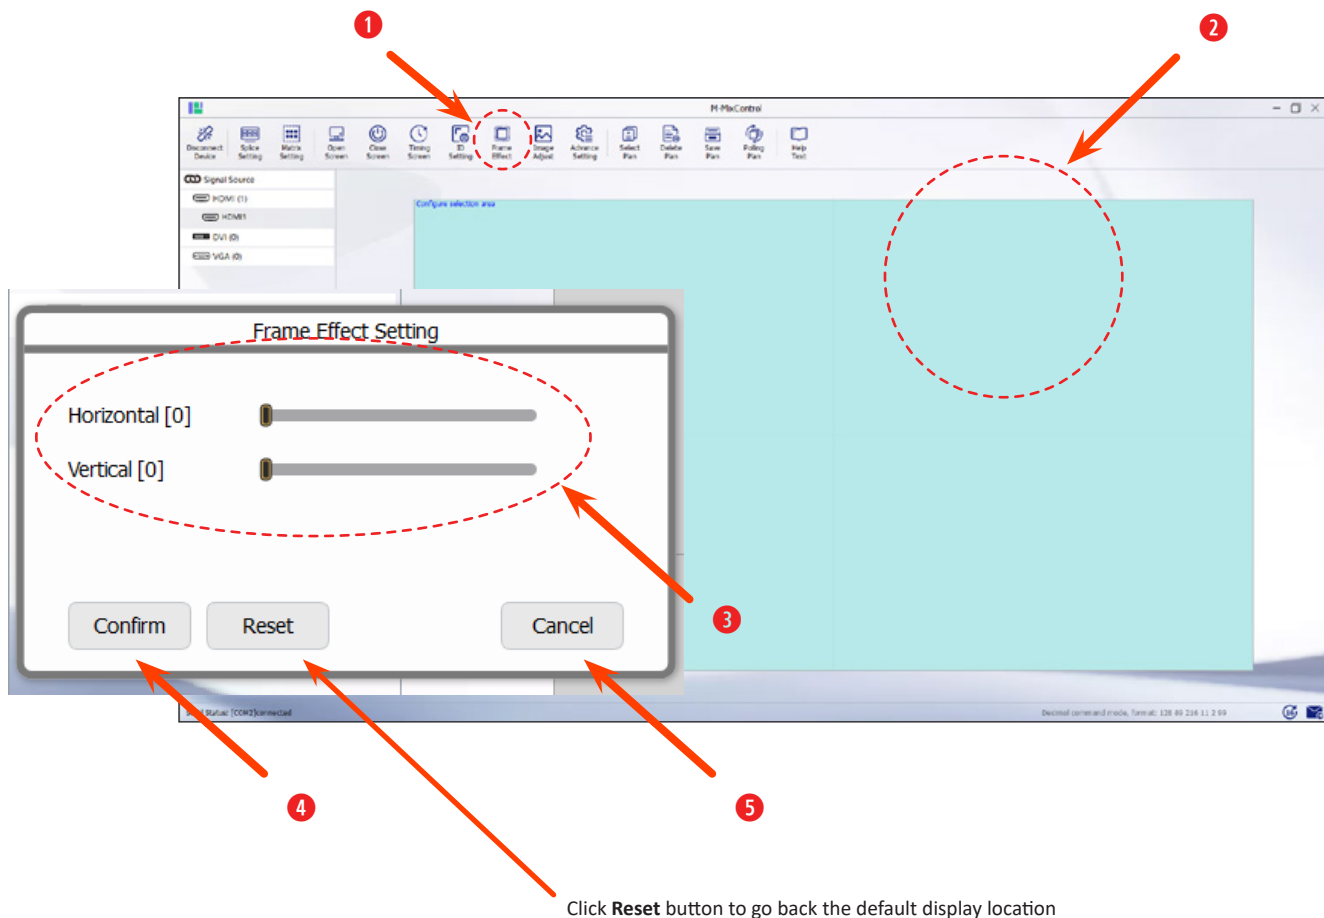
1

2

M-MixControl

Disconnect Device
Splice Setting
Matrix Setting
Open Screen
Close Screen
Timing Screen
ID Setting
Frame Effect
Image Adjust
Advance Setting
Select Plan
Delete Plan
Save Plan
Polling Plan
Help Text

Signal Source
HDMI (1)
HDMI1
DVI (0)
VGA (0)

Configure selection area

Frame Effect Setting

Horizontal [0]

Vertical [0]

Confirm

Reset

Cancel

3

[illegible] Status: [COM2]connected

Decimal command mode, format: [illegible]

4

5

Click **Reset** button to go back the default display location